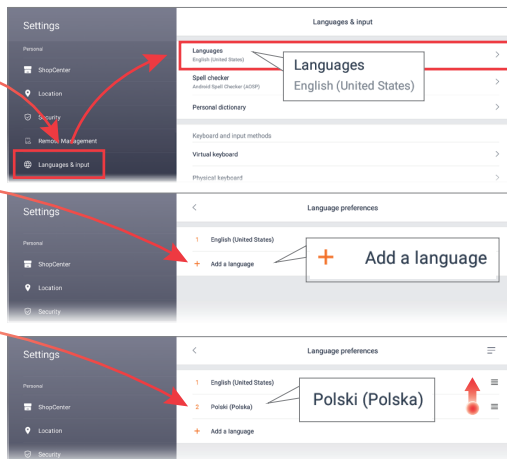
Settings

Personal

ShopCenter

Location

Security

Remote Management

Languages & input

Languages & input

Languages
English (United States)

Languages
English (United States)

Spell checker
Android Spell Checker (AOSP)

Personal dictionary

Keyboard and input methods

Virtual keyboard

Physical keyboard

Settings

Personal

ShopCenter

Location

Security

Language preferences

1 English (United States)

+ Add a language

+ Add a language

Settings

Personal

ShopCenter

Location

Security

Language preferences

1 English (United States)

2 Polski (Polska)

Polski (Polska)

+ Add a language